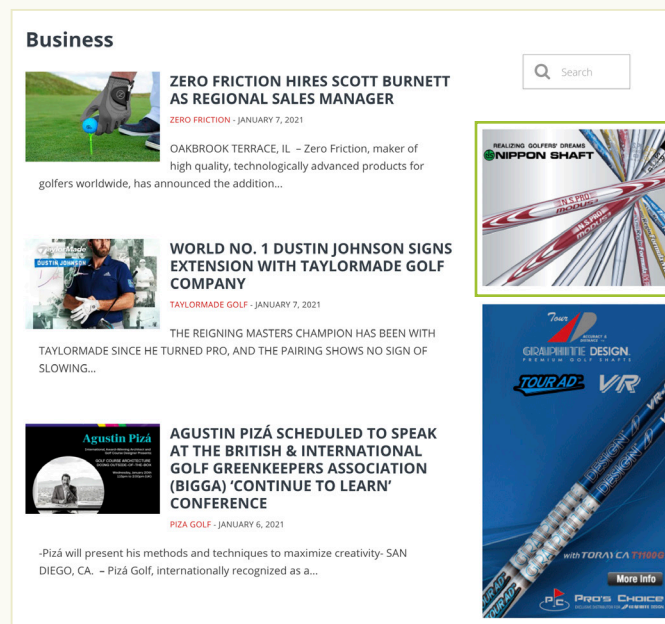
Business

Search

ZERO FRICTION HIRES SCOTT BURNETT AS REGIONAL SALES MANAGER

ZERO FRICTION - JANUARY 7, 2021

OAKBROOK TERRACE, IL – Zero Friction, maker of high quality, technologically advanced products for golfers worldwide, has announced the addition...

REALIZING GOLFERS' DREAMS
NIPPON SHAFT
N.S.PRO
MODUS³

WORLD NO. 1 DUSTIN JOHNSON SIGNS EXTENSION WITH TAYLORMADE GOLF COMPANY

DUSTIN JOHNSON

TAYLORMADE GOLF - JANUARY 7, 2021

THE REIGNING MASTERS CHAMPION HAS BEEN WITH TAYLORMADE SINCE HE TURNED PRO, AND THE PAIRING SHOWS NO SIGN OF SLOWING...

Tour AD
GRAPHITE DESIGN
PREMIUM GOLF SHAFTS
TOUR AD VR

AGUSTIN PIZÁ SCHEDULED TO SPEAK AT THE BRITISH & INTERNATIONAL GOLF GREENKEEPERS ASSOCIATION (BIGGA) 'CONTINUE TO LEARN' CONFERENCE

Agustin Pizá

PIZA GOLF - JANUARY 6, 2021

-Pizá will present his methods and techniques to maximize creativity- SAN DIEGO, CA. – Pizá Golf, internationally recognized as a...

with TORAYCA T1100G
More Info
PRO'S CHOICE